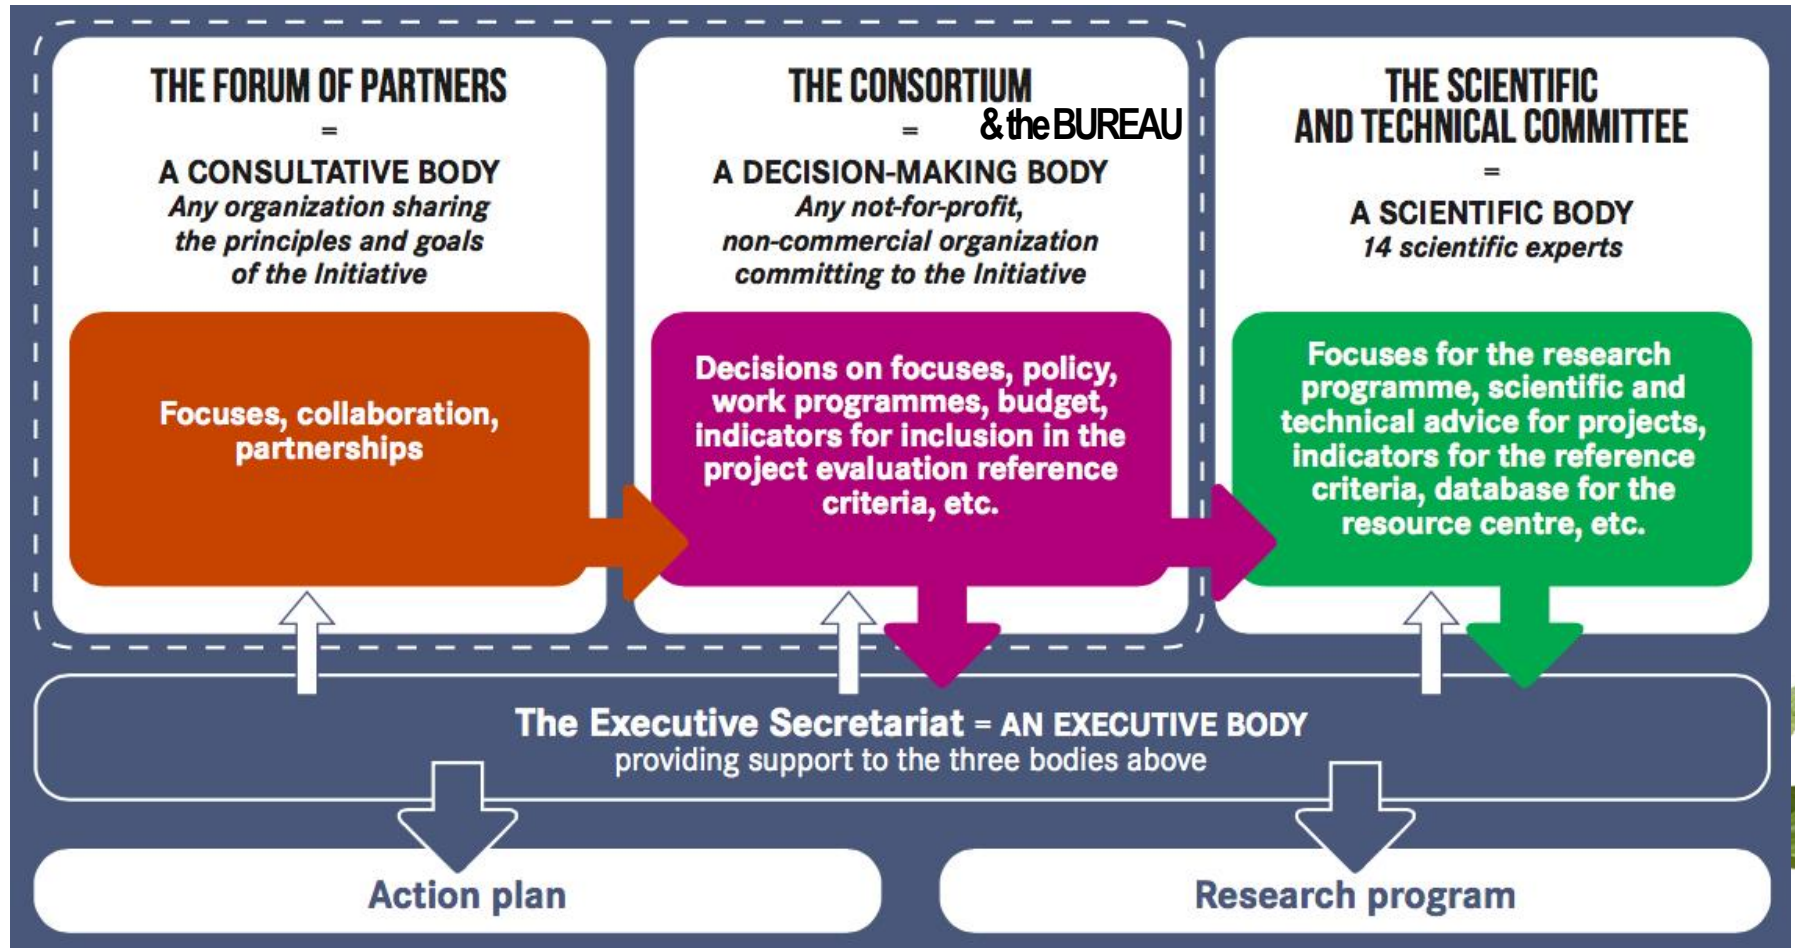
THE FORUM OF PARTNERS
=
A CONSULTATIVE BODY
Any organization sharing the principles and goals of the Initiative

Focuses, collaboration, partnerships

THE CONSORTIUM
& the BUREAU
=
A DECISION-MAKING BODY
Any not-for-profit, non-commercial organization committing to the Initiative

Decisions on focuses, policy, work programmes, budget, indicators for inclusion in the project evaluation reference criteria, etc.

THE SCIENTIFIC AND TECHNICAL COMMITTEE
=
A SCIENTIFIC BODY
14 scientific experts

Focuses for the research programme, scientific and technical advice for projects, indicators for the reference criteria, database for the resource centre, etc.

The Executive Secretariat = AN EXECUTIVE BODY
providing support to the three bodies above

Action plan

Research program